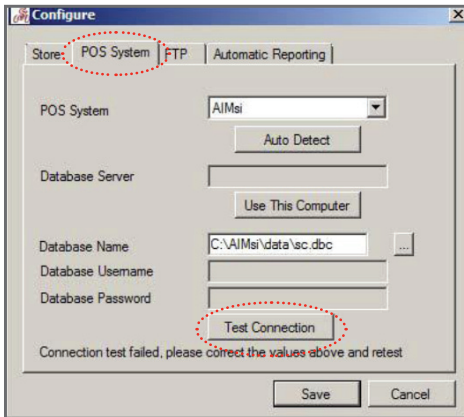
Configure

Store | POS System | FTP | Automatic Reporting

POS System
AIMsi
Auto Detect

Database Server
Use This Computer

Database Name
C:\AIMsi\data\sc.dbc
...
Database Username
Database Password
Test Connection

Connection test failed, please correct the values above and retest

Save
Cancel